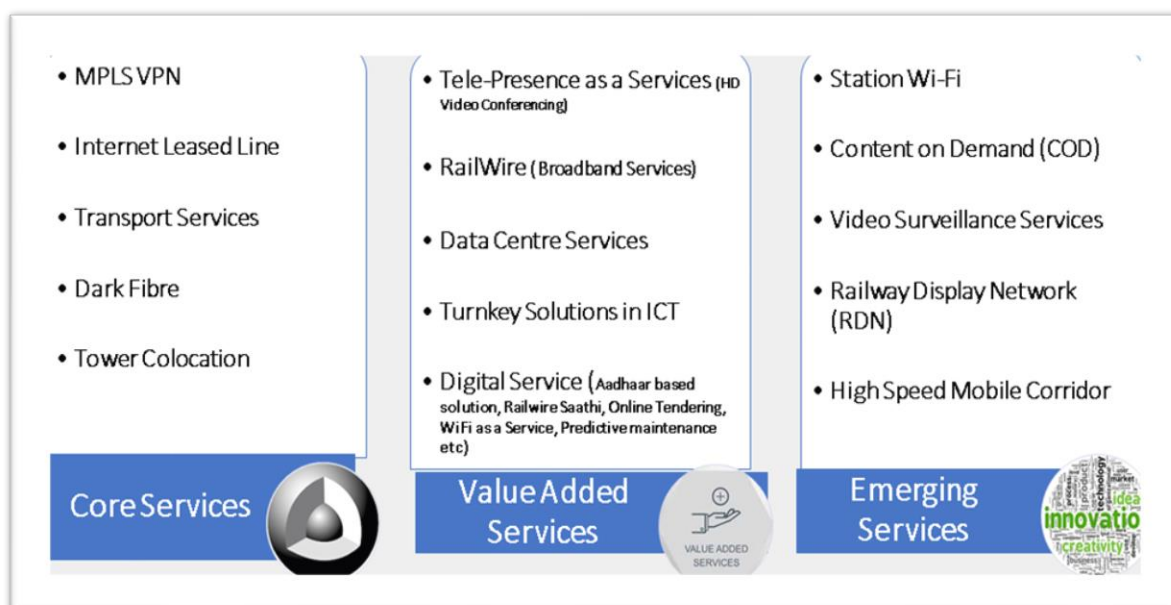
• MPLS VPN

• Internet Leased Line

• Transport Services

• Dark Fibre

• Tower Colocation

Core Services

• Tele-Presence as a Services (HD Video Conferencing)

• RailWire (Broadband Services)

• Data Centre Services

• Turnkey Solutions in ICT

• Digital Service (Aadhaar based solution, Railwire Saathi, Online Tendering, WiFi as a Service, Predictive maintenance etc)

Value Added Services

VALUE ADDED SERVICES

• Station Wi-Fi

• Content on Demand (COD)

• Video Surveillance Services

• Railway Display Network (RDN)

• High Speed Mobile Corridor

Emerging Services

innovatio

idea

creativity

technology

product

market